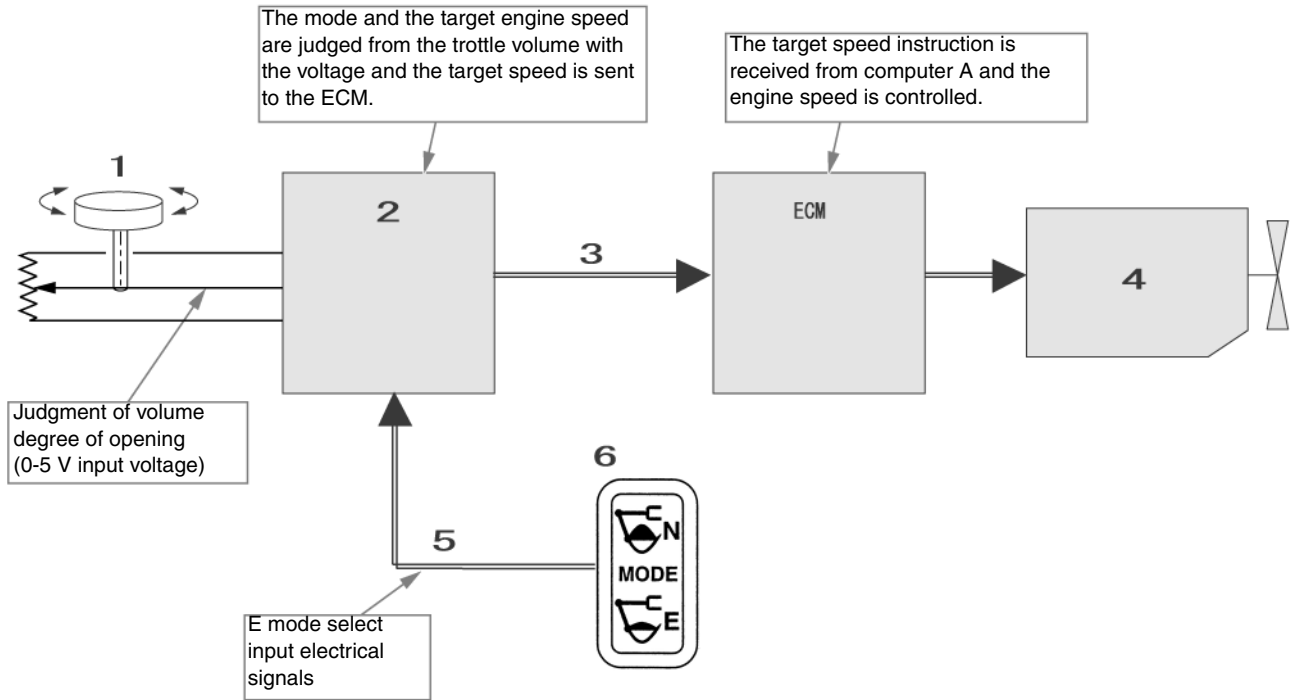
The mode and the target engine speed are judged from the trottle volume with the voltage and the target speed is sent to the ECM.

The target speed instruction is received from computer A and the engine speed is controlled.

1

2

3

ECM

4

Judgment of volume degree of opening (0-5 V input voltage)

6

N

MODE

E

5

E mode select input electrical signals